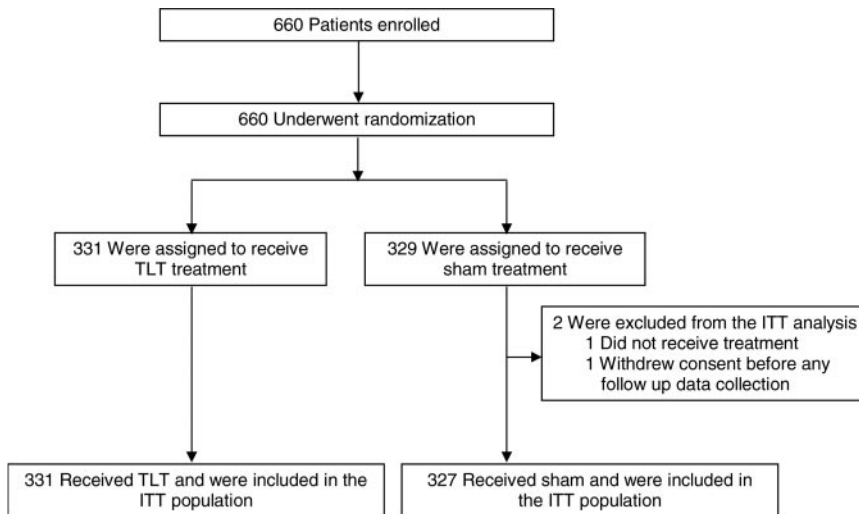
660 Patients enrolled

660 Underwent randomization

331 Were assigned to receive TLT treatment

329 Were assigned to receive sham treatment

2 Were excluded from the ITT analysis
1 Did not receive treatment
1 Withdrew consent before any follow up data collection

331 Received TLT and were included in the ITT population

327 Received sham and were included in the ITT population